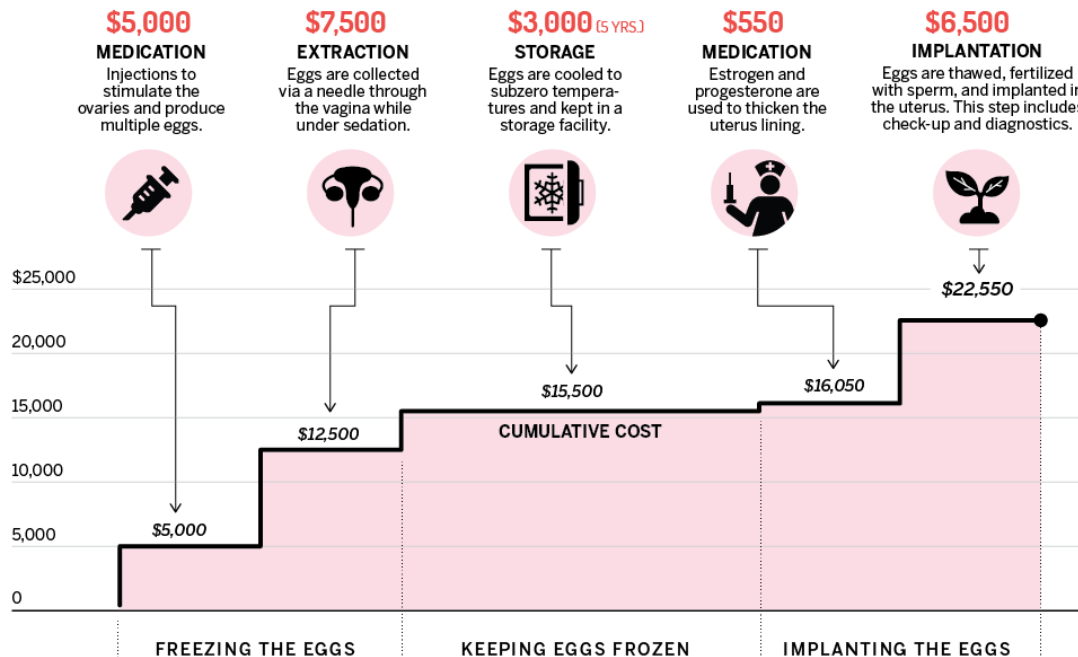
$5,000
MEDICATION
Injections to stimulate the ovaries and produce multiple eggs.

$7,500
EXTRACTION
Eggs are collected via a needle through the vagina while under sedation.

$3,000 (5 YRS.)
STORAGE
Eggs are cooled to subzero temperatures and kept in a storage facility.

$550
MEDICATION
Estrogen and progesterone are used to thicken the uterus lining.

$6,500
IMPLANTATION
Eggs are thawed, fertilized with sperm, and implanted in the uterus. This step includes check-up and diagnostics.

$25,000
20,000
15,000
10,000
5,000
0

$5,000
$12,500
$15,500
CUMULATIVE COST
$16,050
$22,550

FREEZING THE EGGS
KEEPING EGGS FROZEN
IMPLANTING THE EGGS